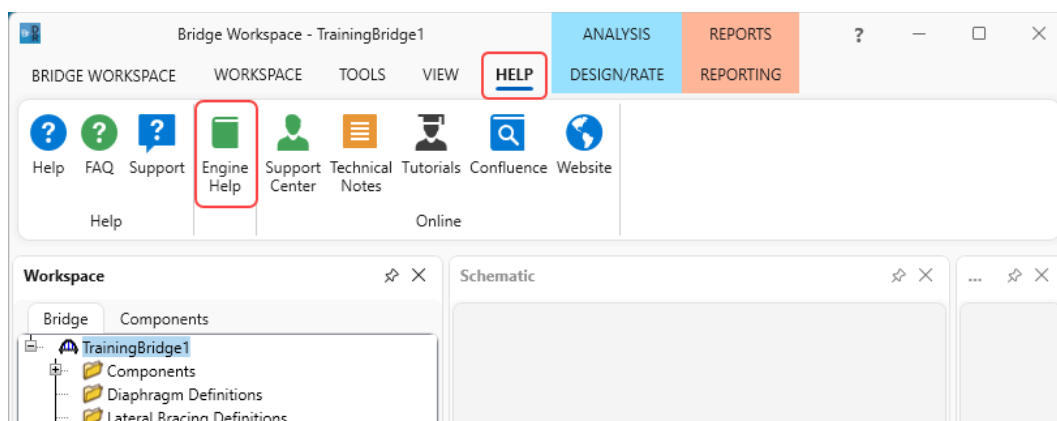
Bridge Workspace - TrainingBridge1

ANALYSIS

REPORTS

?

BRIDGE WORKSPACE

WORKSPACE

TOOLS

VIEW

HELP

DESIGN/RATE

REPORTING

Help

FAQ

Support

Help

Engine Help

Support Center

Technical Notes

Tutorials

Confluence

Website

Online

Workspace

Schematic

...

Bridge

Components

TrainingBridge1

Components

Diaphragm Definitions

Lateral Bracing Definitions